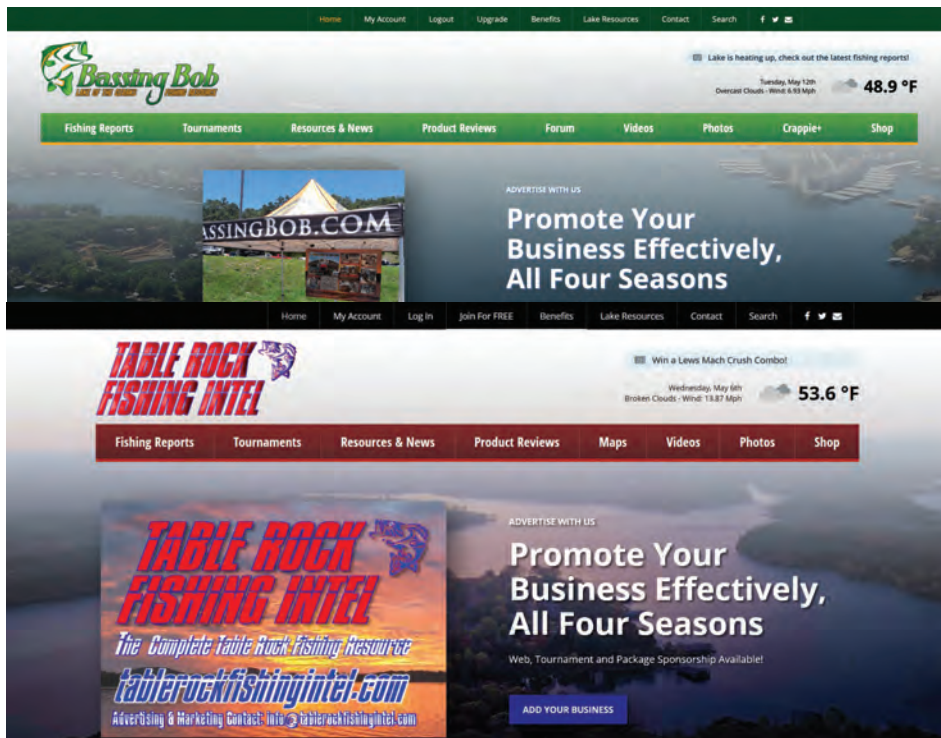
Home My Account Logout Upgrade Benefits Lake Resources Contact Search

Bassing Bob
LAKE OF THE OZARKS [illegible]

Lake is heating up, check out the latest fishing reports!

Tuesday, May 12th
Overcast Clouds - Wind: 6.93 Mph
48.9 °F

Fishing Reports Tournaments Resources & News Product Reviews Forum Videos Photos Crappie+ Shop

ASSINGBOB.COM

ADVERTISE WITH US

Promote Your Business Effectively, All Four Seasons

Home My Account Log In Join For FREE Benefits Lake Resources Contact Search

TABLE ROCK FISHING INTEL

Win a Lews Mach Crush Combo!

Wednesday, May 6th
Broken Clouds - Wind: 13.87 Mph
53.6 °F

Fishing Reports Tournaments Resources & News Product Reviews Maps Videos Photos Shop

TABLE ROCK FISHING INTEL
The Complete Table Rock Fishing Resource
tablerockfishingintel.com
Advertising & Marketing Contact: info@tablerockfishingintel.com

ADVERTISE WITH US

Promote Your Business Effectively, All Four Seasons

Web, Tournament and Package Sponsorship Available!

ADD YOUR BUSINESS